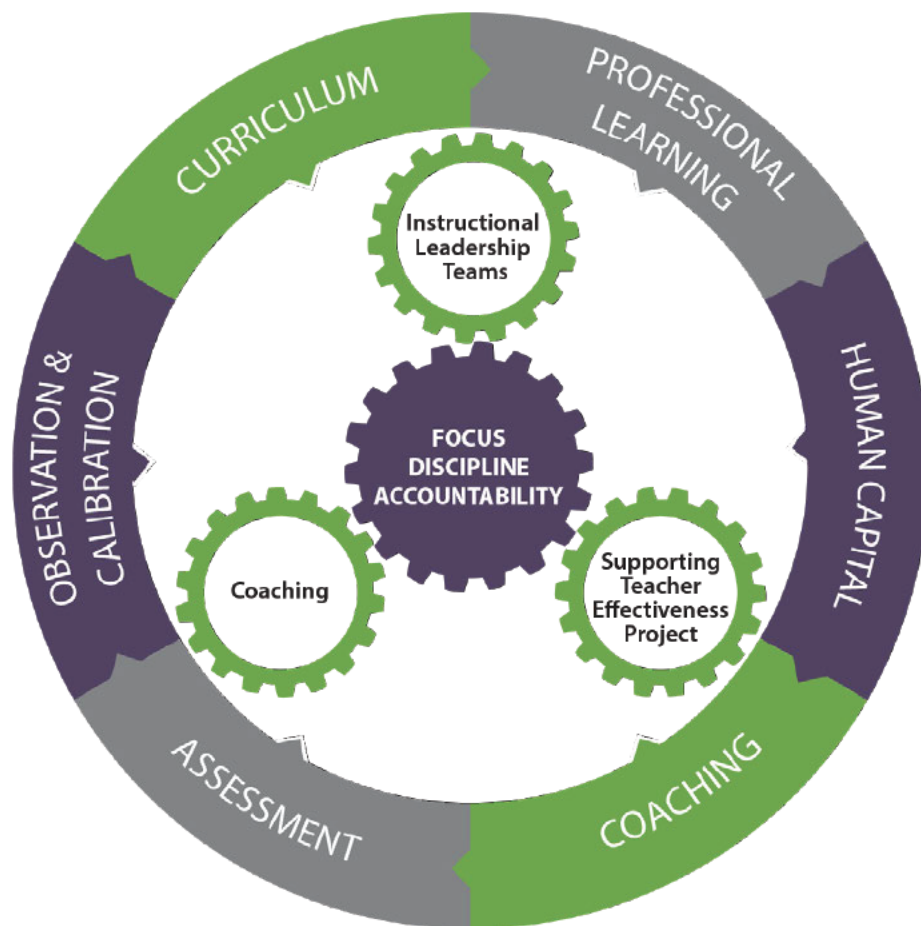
CURRICULUM

PROFESSIONAL LEARNING

HUMAN CAPITAL

COACHING

ASSESSMENT

OBSERVATION & CALIBRATION

Instructional Leadership Teams

FOCUS DISCIPLINE ACCOUNTABILITY

Coaching

Supporting Teacher Effectiveness Project